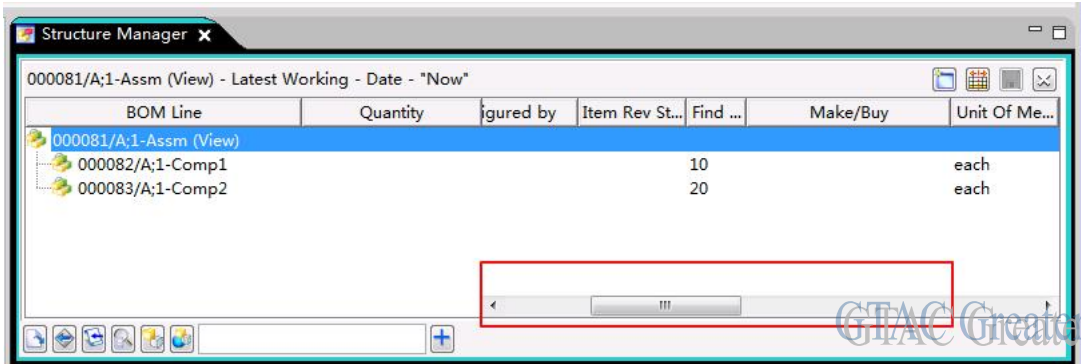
Structure Manager

000081/A;1-Assm (View) - Latest Working - Date - "Now"

| BOM Line | Quantity | igured by | Item Rev St... | Find ... | Make/Buy | Unit Of Me... |
|---|---|---|---|---|---|---|
| 000081/A;1-Assm (View) | | | | | | |
| 000082/A;1-Comp1 | | | | 10 | | each |
| 000083/A;1-Comp2 | | | | 20 | | each |

GTAC Greater